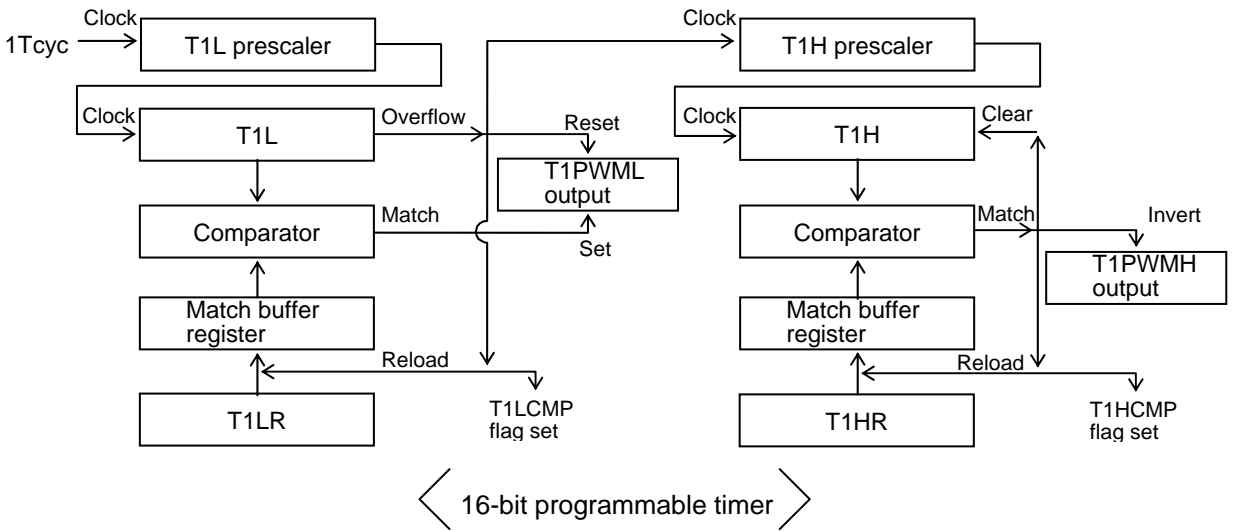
Clock
1Tcyc
T1L prescaler
Clock
T1L
Overflow
Reset
T1PWML output
Comparator
Match
Set
Match buffer register
Reload
T1LR
T1LCMP flag set

Clock
T1H prescaler
Clock
T1H
Clear
Comparator
Match
Invert
T1PWMH output
Match buffer register
Reload
T1HR
T1HCMP flag set

16-bit programmable timer